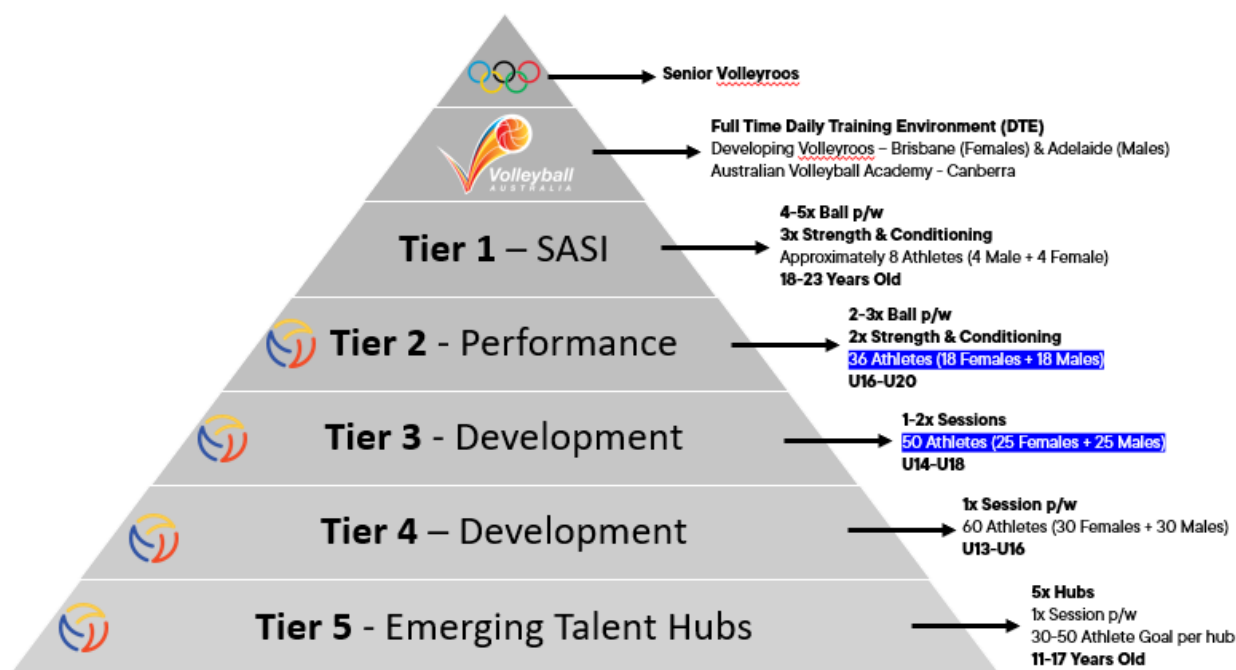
Senior Volleyroos

Volleyball AUSTRALIA

Full Time Daily Training Environment (DTE)
Developing Volleyroos – Brisbane (Females) & Adelaide (Males)
Australian Volleyball Academy - Canberra

Tier 1 – SASI

4-5x Ball p/w
3x Strength & Conditioning
Approximately 8 Athletes (4 Male + 4 Female)
18-23 Years Old

Tier 2 - Performance

2-3x Ball p/w
2x Strength & Conditioning
36 Athletes (18 Females + 18 Males)
U16-U20

Tier 3 - Development

1-2x Sessions
50 Athletes (25 Females + 25 Males)
U14-U18

Tier 4 – Development

1x Session p/w
60 Athletes (30 Females + 30 Males)
U13-U16

Tier 5 - Emerging Talent Hubs

5x Hubs
1x Session p/w
30-50 Athlete Goal per hub
11-17 Years Old